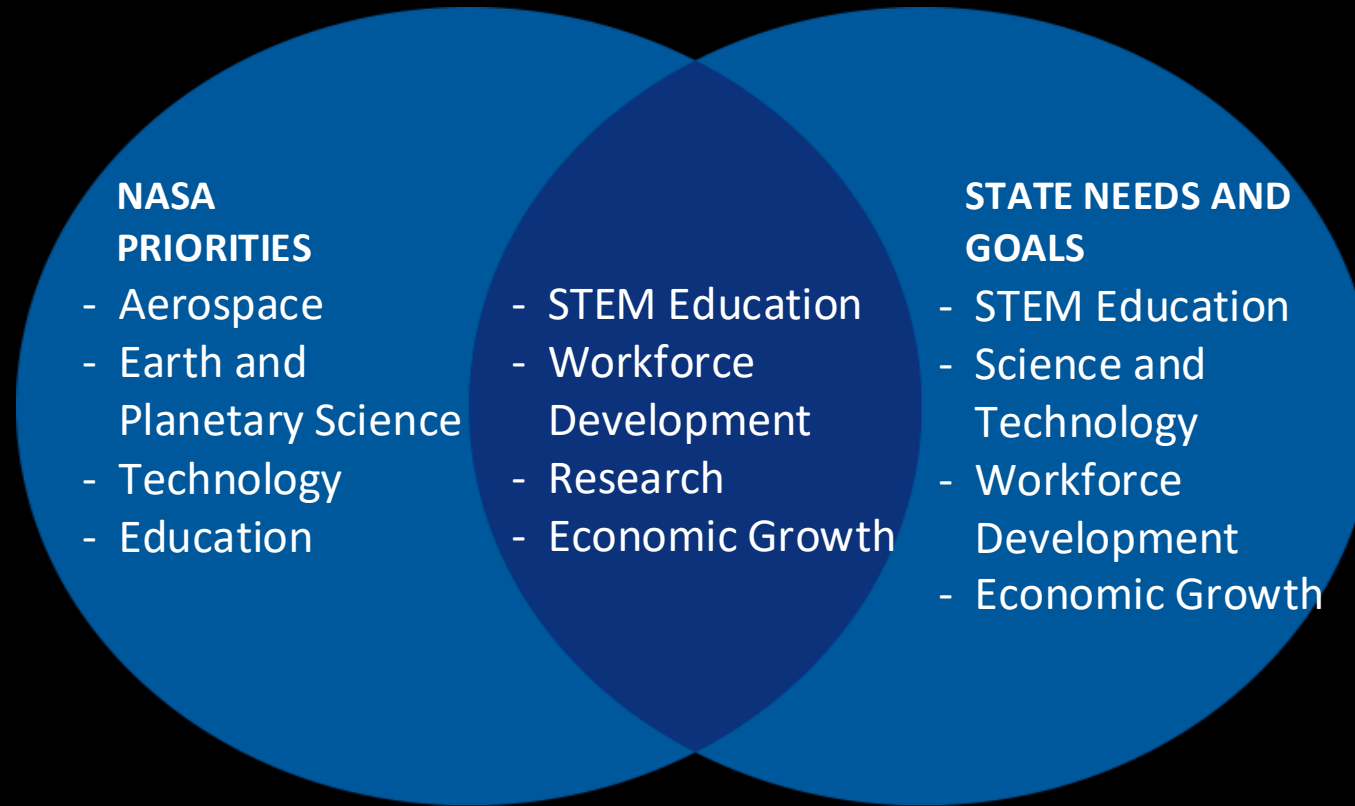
NASA PRIORITIES
- Aerospace
- Earth and Planetary Science
- Technology
- Education

- STEM Education
- Workforce Development
- Research
- Economic Growth

STATE NEEDS AND GOALS
- STEM Education
- Science and Technology
- Workforce Development
- Economic Growth